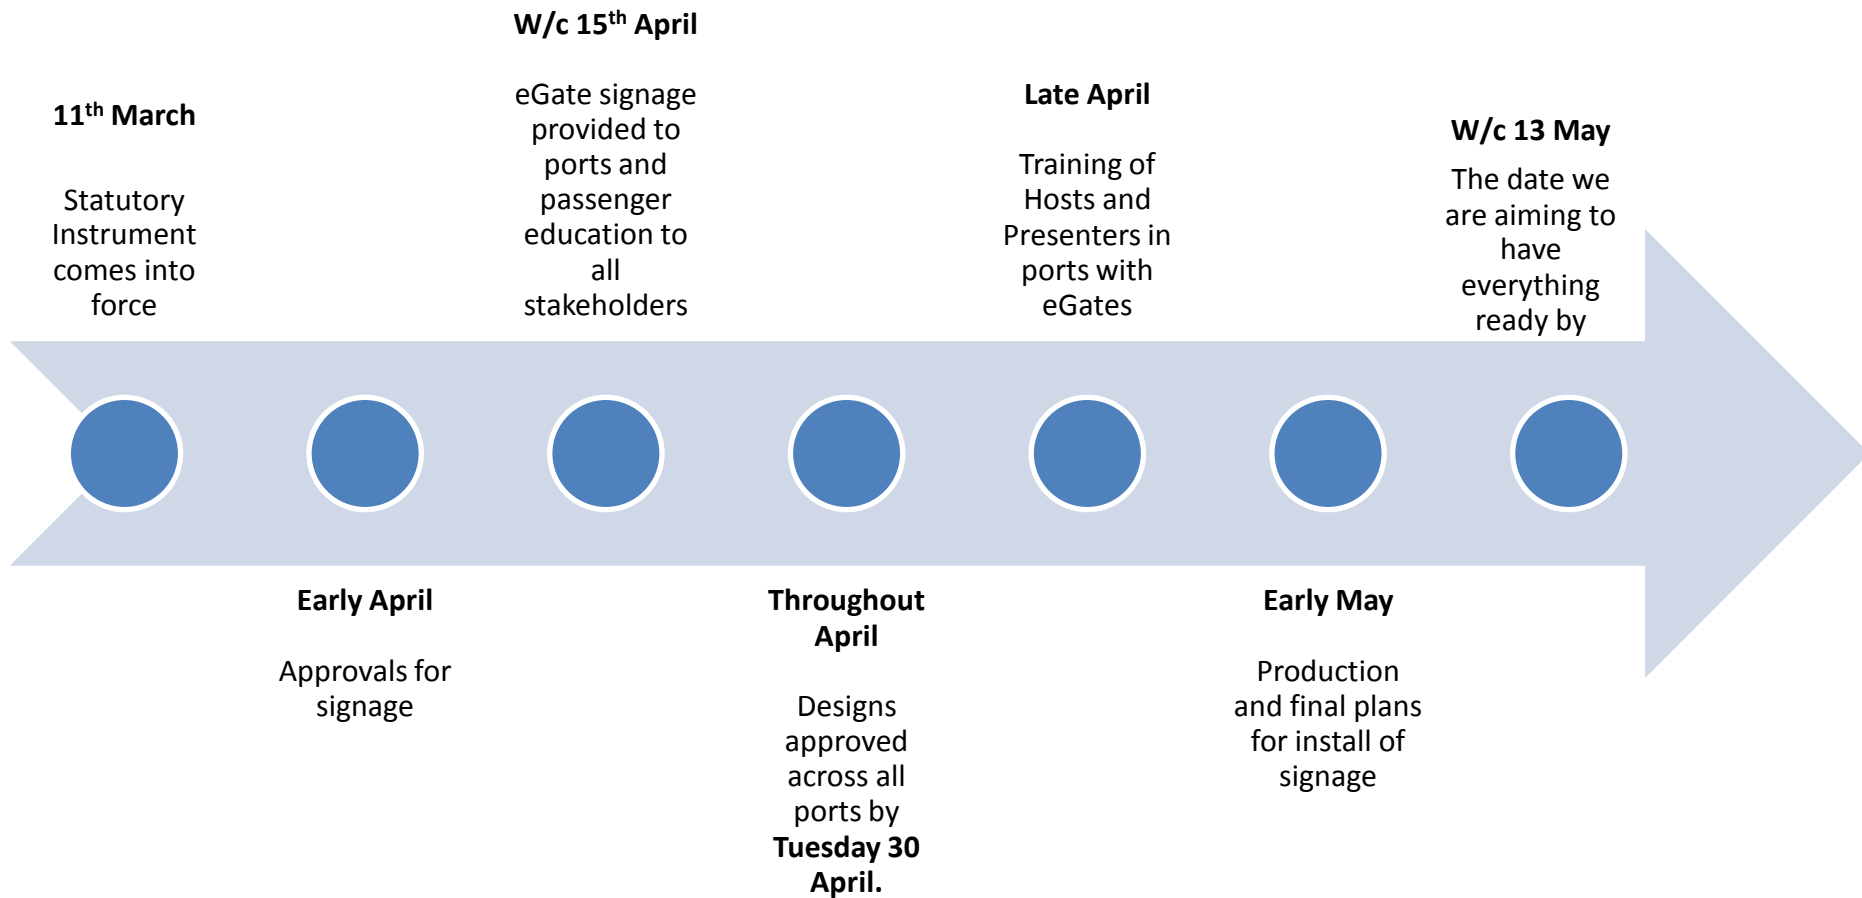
**11$^{th}$ March**

Statutory Instrument comes into force

**Early April**

Approvals for signage

**W/c 15$^{th}$ April**

eGate signage provided to ports and passenger education to all stakeholders

**Throughout April**

Designs approved across all ports by **Tuesday 30 April.**

**Late April**

Training of Hosts and Presenters in ports with eGates

**Early May**

Production and final plans for install of signage

**W/c 13 May**

The date we are aiming to have everything ready by